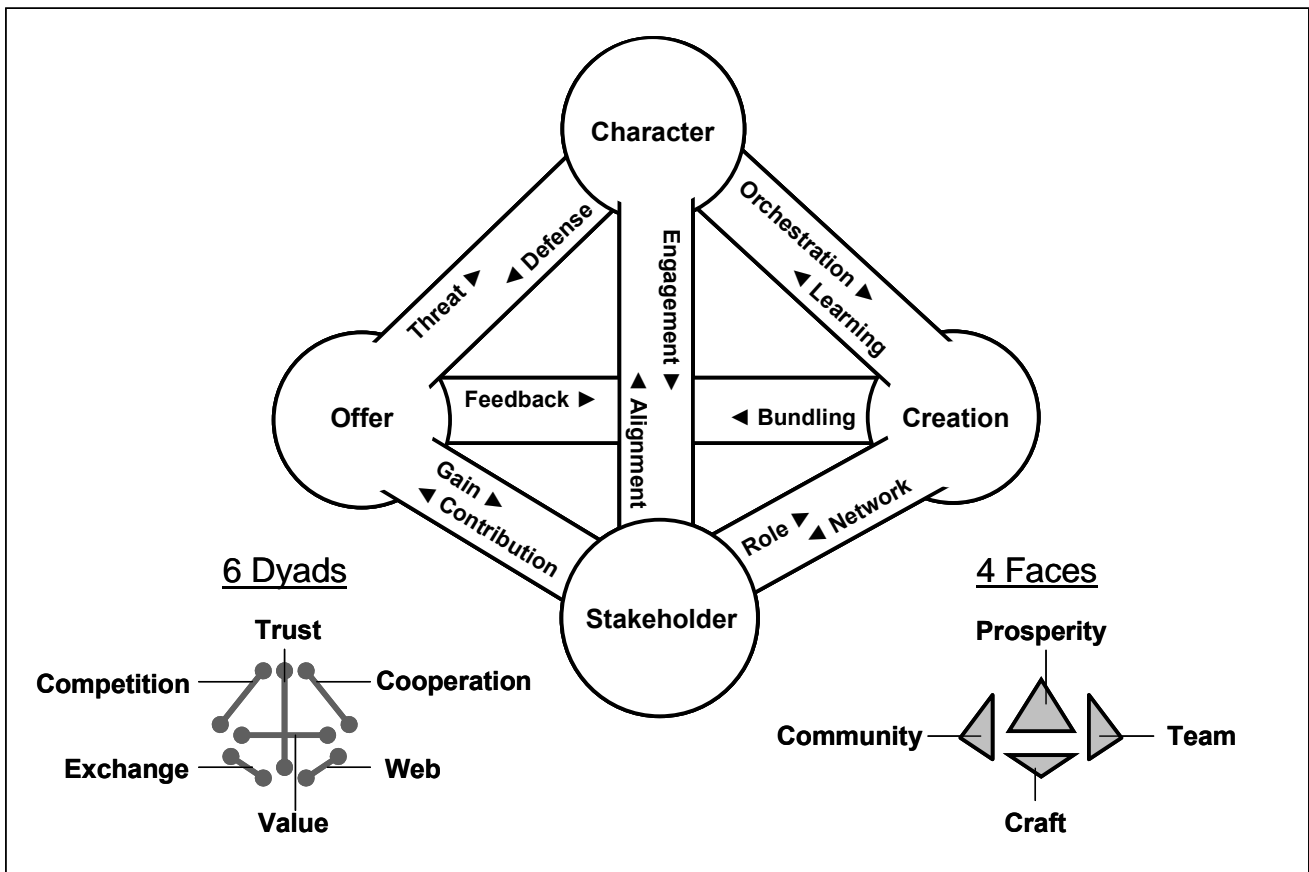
Character

Threat ► ◄ Defense

Engagement ▼

Orchestration ► ◄ Learning

Offer

Feedback ►

◄ Alignment

◄ Bundling

Creation

Gain ► ◄ Contribution

Role ▼ ▲ Network

Stakeholder

6 Dyads

Trust
Competition
Cooperation
Exchange
Web
Value

4 Faces

Prosperity
Community
Team
Craft